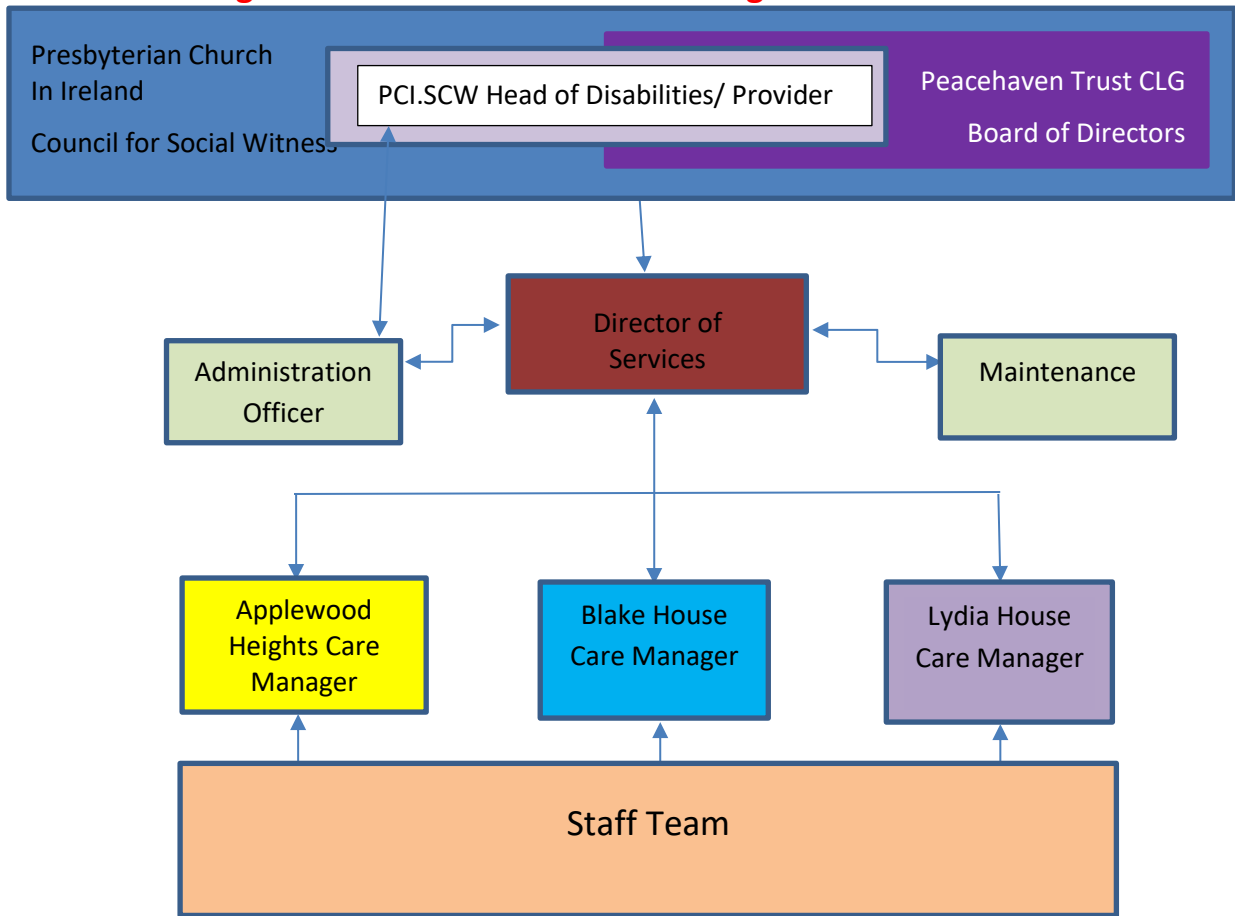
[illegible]

Presbyterian Church In Ireland

Council for Social Witness

PCI.SCW Head of Disabilities/ Provider

Peacehaven Trust CLG

Board of Directors

Director of Services

Administration Officer

Maintenance

Applewood Heights Care Manager

Blake House Care Manager

Lydia House Care Manager

Staff Team